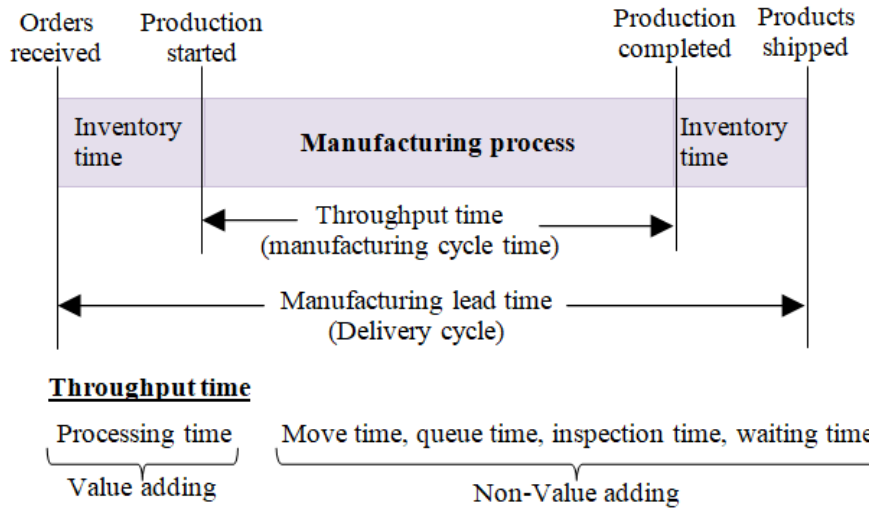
Orders received

Production started

Production completed

Products shipped

Inventory time

Manufacturing process

Inventory time

Throughput time (manufacturing cycle time)

Manufacturing lead time (Delivery cycle)

Throughput time

Processing time

Value adding

Move time, queue time, inspection time, waiting time

Non-Value adding